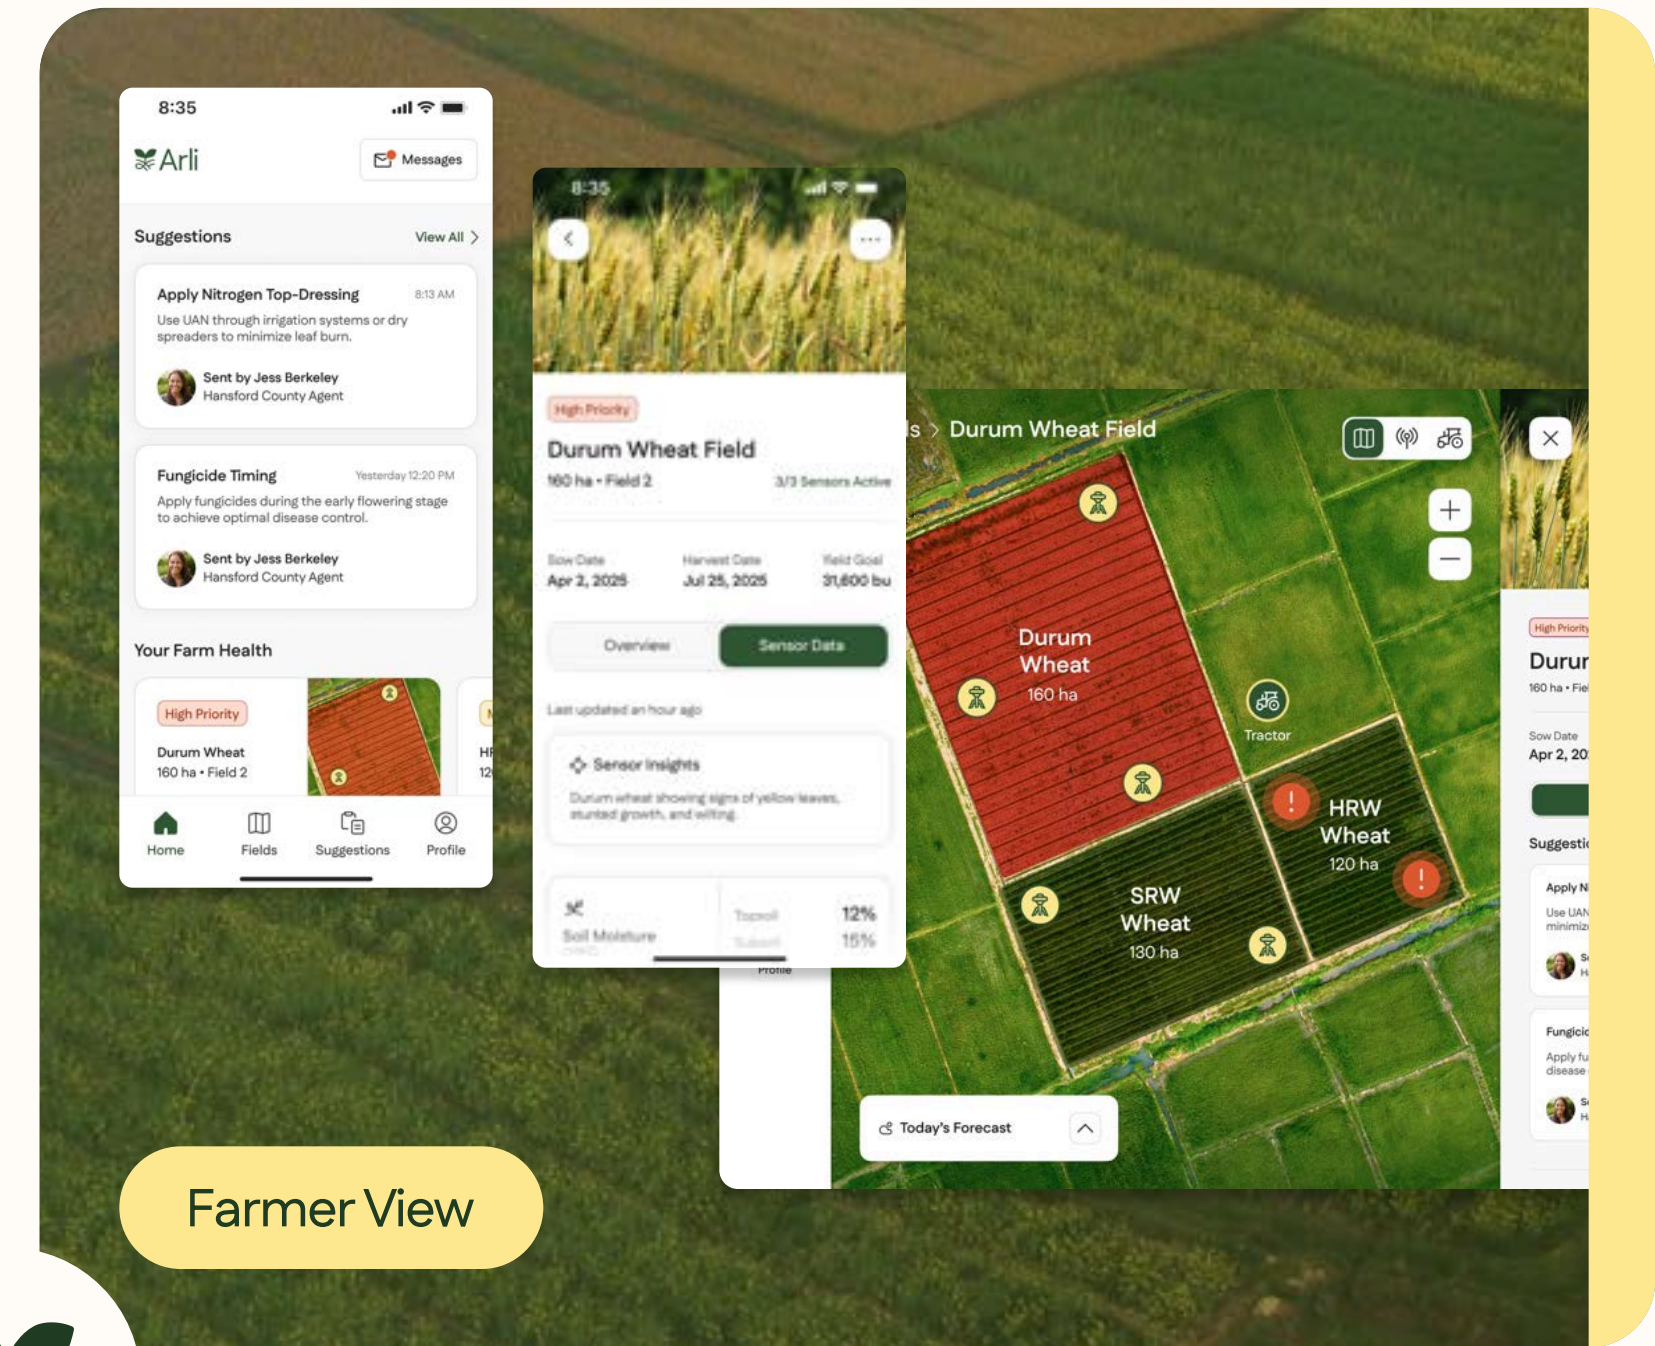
8:35

Arli

Messages

Suggestions

View All

Apply Nitrogen Top-Dressing

8:13 AM

Use UAN through irrigation systems or dry spreaders to minimize leaf burn.

Sent by Jess Berkeley
Hansford County Agent

Fungicide Timing

Yesterday 12:20 PM

Apply fungicides during the early flowering stage to achieve optimal disease control.

Sent by Jess Berkeley
Hansford County Agent

Your Farm Health

High Priority

Durum Wheat
160 ha • Field 2

Home Fields Suggestions Profile

8:35

High Priority

Durum Wheat Field

160 ha • Field 2

3/3 Sensors Active

Sow Date
Apr 2, 2025

Harvest Date
Jul 25, 2025

Yield Goal
31,600 bu

Overview

Sensor Data

Last updated an hour ago

Sensor Insights

Durum wheat showing signs of yellow leaves, stunted growth, and wilting

Soil Moisture

Topsoil 12%
Subsoil 15%

Profile

s > Durum Wheat Field

Durum Wheat
160 ha

Tractor

HRW Wheat
120 ha

SRW Wheat
130 ha

Today's Forecast

High Priority

Durur

160 ha • Fiel

Sow Date
Apr 2, 20

Suggesti

Apply N
Use UAN
minimiz

Fungicid
Apply fu
disease

Farmer View